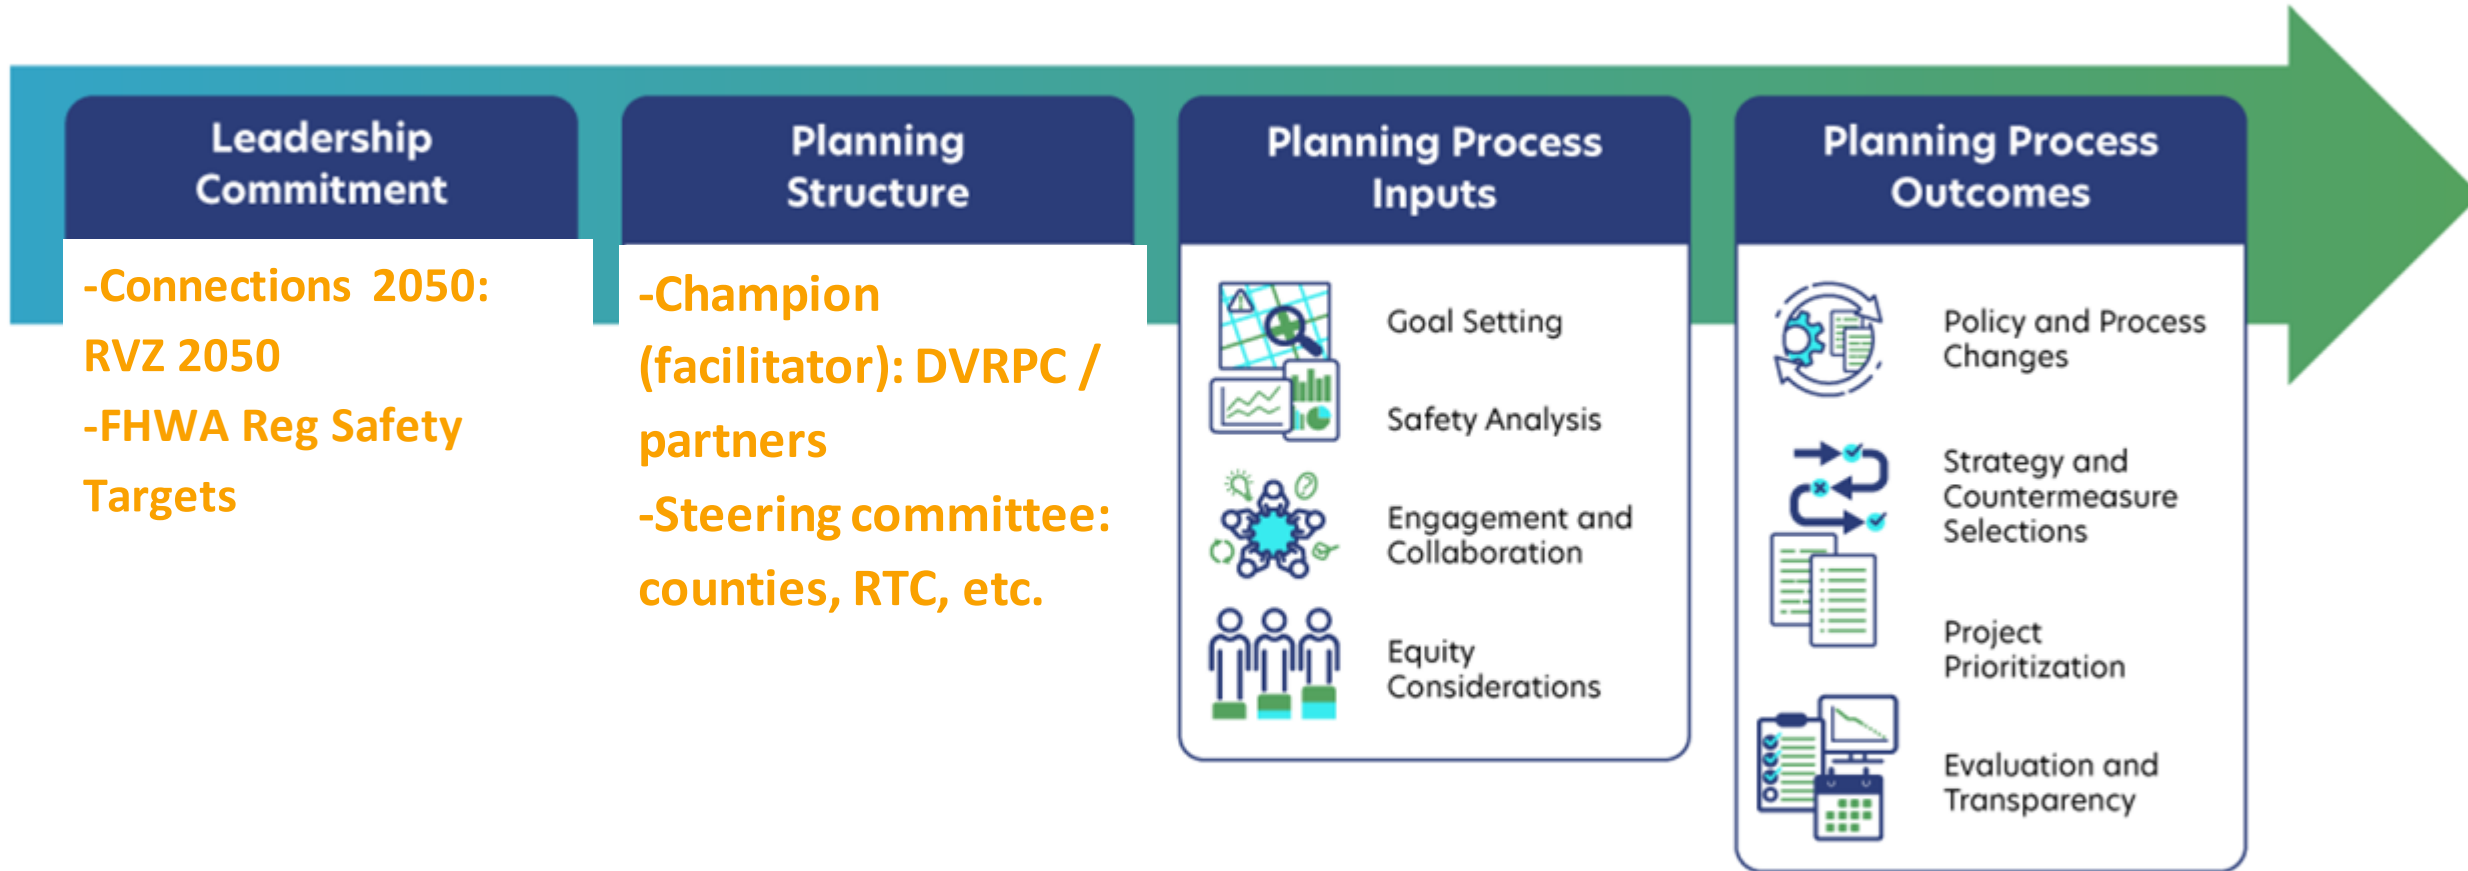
Leadership Commitment

-Connections 2050: RVZ 2050

-FHWA Reg Safety Targets

Planning Structure

-Champion (facilitator): DVRPC / partners

-Steering committee: counties, RTC, etc.

Planning Process Inputs

Goal Setting

Safety Analysis

Engagement and Collaboration

Equity Considerations

Planning Process Outcomes

Policy and Process Changes

Strategy and Countermeasure Selections

Project Prioritization

Evaluation and Transparency